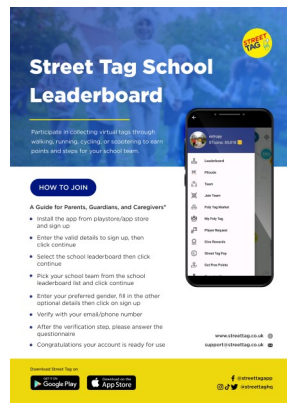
STREET TAG

Street Tag School Leaderboard

Participate in collecting virtual tags through walking, running, cycling, or scootering to earn points and steps for your school team.

HOW TO JOIN

A Guide for Parents, Guardians, and Caregivers*

Install the app from playstore/app store and sign up

Enter the valid details to sign up, then click continue

Select the school leaderboard then click continue

Pick your school team from the school leaderboard list and click continue

Enter your preferred gender, fill in the other optional details then click on sign up

Verify with your email/phone number

After the verification step, please answer the questionnaire

Congratulations your account is ready for use

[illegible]

Leaderboard
Pllcodes
Team
Join Team
Fndy Tag Market
My Fndy Tag
Places Request
Give Rewards
Street Tag Pay
Get Free Points

www.streettag.co.uk
support@streettag.co.uk

Download Street Tag on
GET IT ON Google Play
Download on the App Store

@streettagapp
@streettaghq